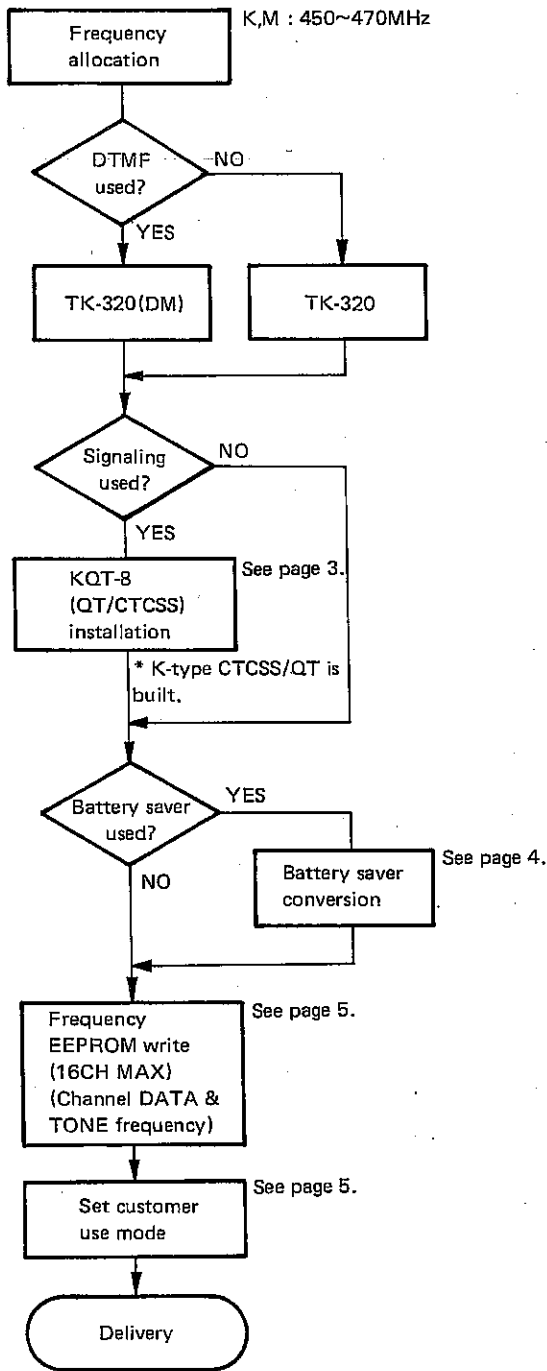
Frequency allocation

K,M : 450~470MHz

DTMF used?

NO

YES

TK-320(DM)

TK-320

Signaling used?

NO

YES

KQT-8 (QT/CTCSS) installation

See page 3.

* K-type CTCSS/QT is built.

Battery saver used?

YES

NO

Battery saver conversion

See page 4.

Frequency EEPROM write (16CH MAX) (Channel DATA & TONE frequency)

See page 5.

Set customer use mode

See page 5.

Delivery